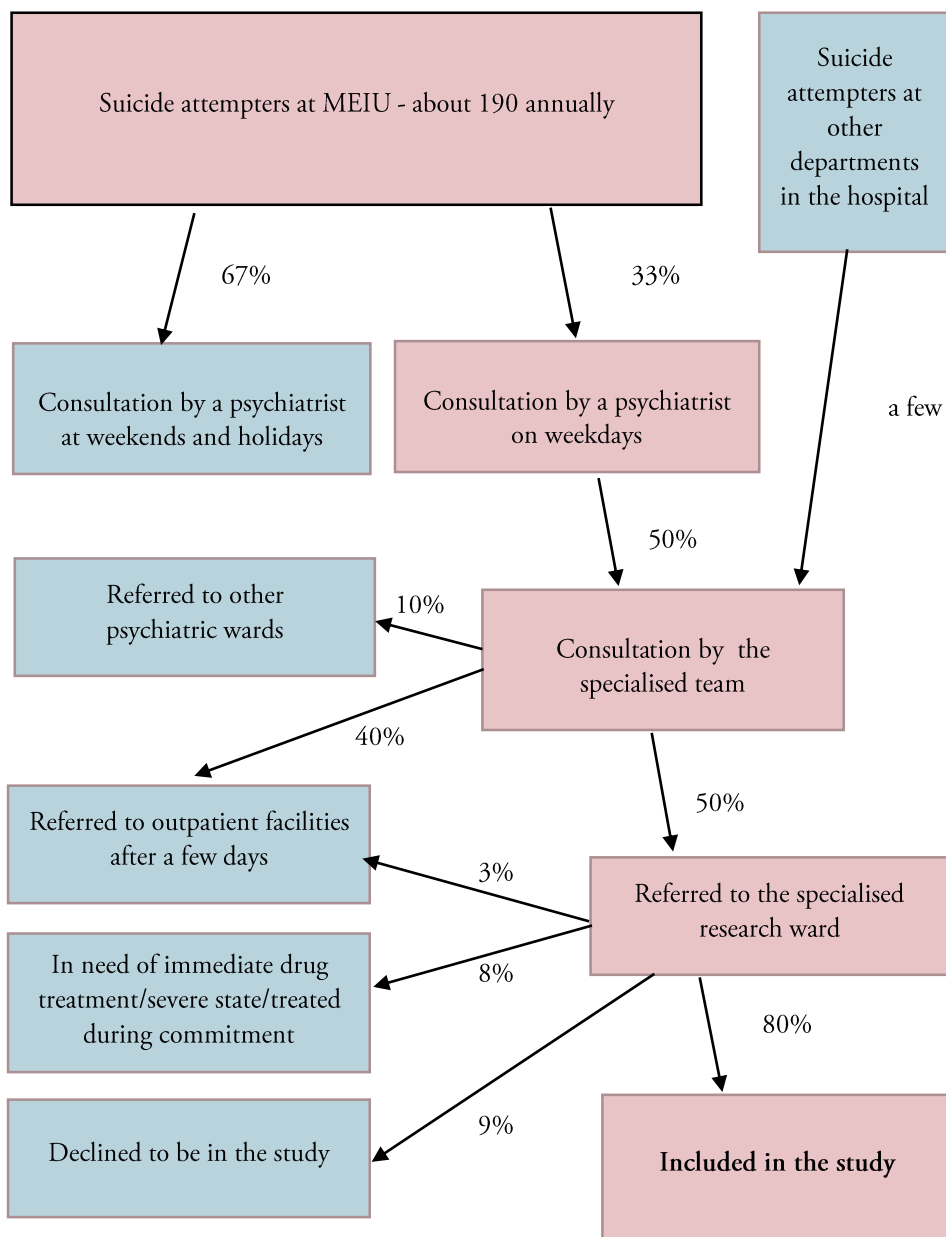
Suicide attempters at MEIU - about 190 annually

Suicide attempters at other departments in the hospital

67%

33%

Consultation by a psychiatrist at weekends and holidays

Consultation by a psychiatrist on weekdays

a few

50%

Referred to other psychiatric wards

10%

Consultation by the specialised team

40%

50%

Referred to outpatient facilities after a few days

3%

Referred to the specialised research ward

In need of immediate drug treatment/severe state/treated during commitment

8%

80%

Declined to be in the study

9%

Included in the study